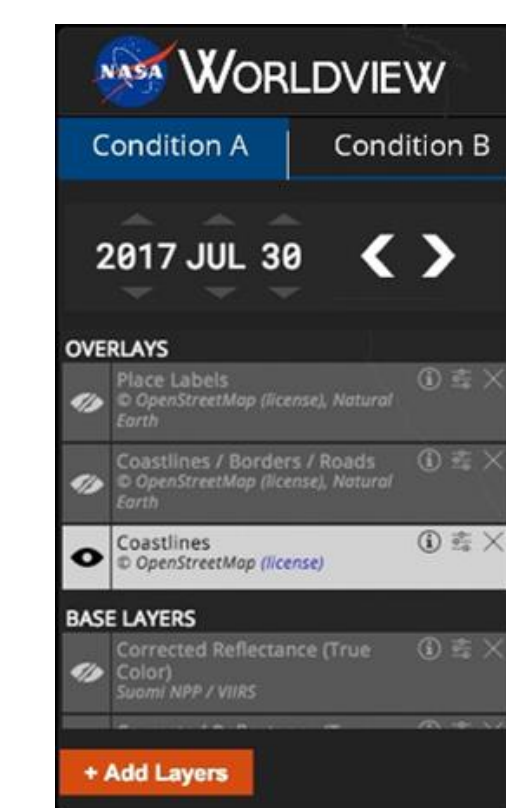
NASA WORLDVIEW

Condition A | Condition B

2017 JUL 30

OVERLAYS

Place Labels
© OpenStreetMap (license), Natural Earth

Coastlines / Borders / Roads
© OpenStreetMap (license), Natural Earth

Coastlines
© OpenStreetMap (license)

BASE LAYERS

Corrected Reflectance (True Color)
Suomi NPP / VIIRS

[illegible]

+ Add Layers